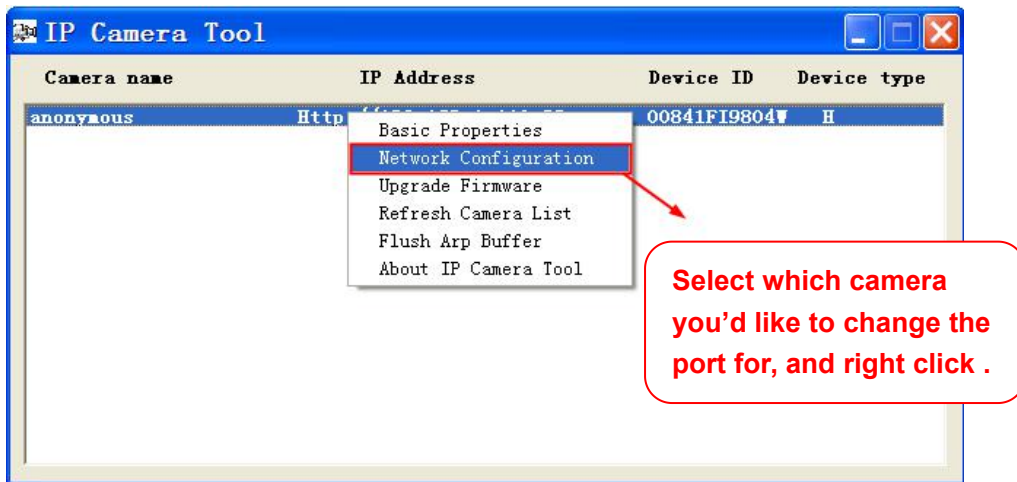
IP Camera Tool

| Camera name | IP Address | Device ID | Device type |
|---|---|---|---|
| anonymous | Http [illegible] | 00841FI9804W | H |

Basic Properties
Network Configuration
Upgrade Firmware
Refresh Camera List
Flush Arp Buffer
About IP Camera Tool

Select which camera you'd like to change the port for, and right click .